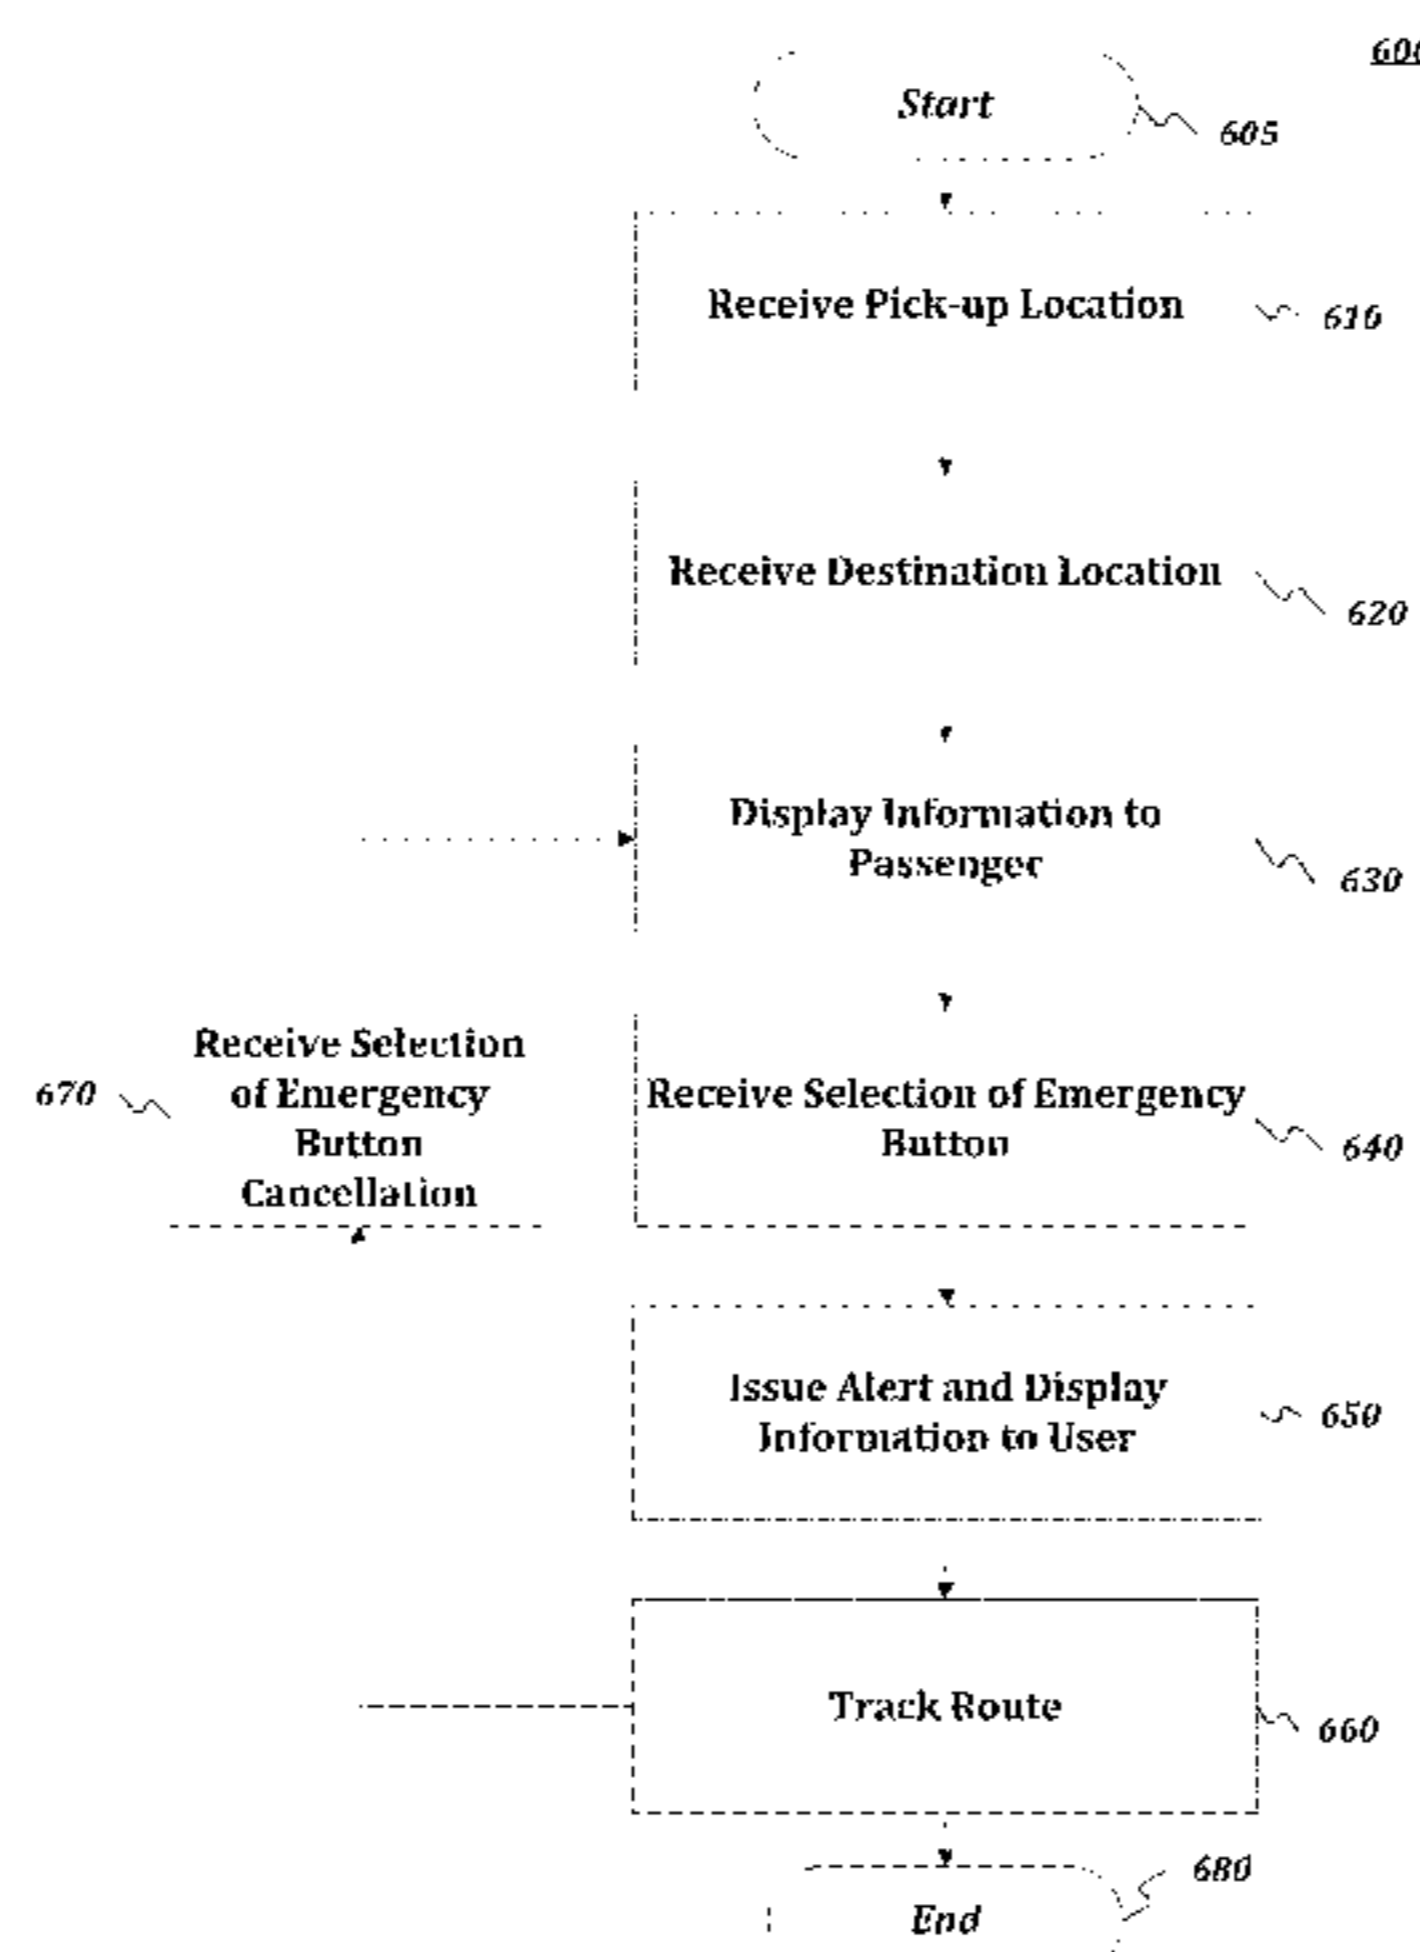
60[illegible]

Start

605

Receive Pick-up Location

610

Receive Destination Location

620

Display Information to Passenger

630

670

Receive Selection of Emergency Button Cancellation

Receive Selection of Emergency Button

640

Issue Alert and Display Information to User

650

Track Route

660

680

End